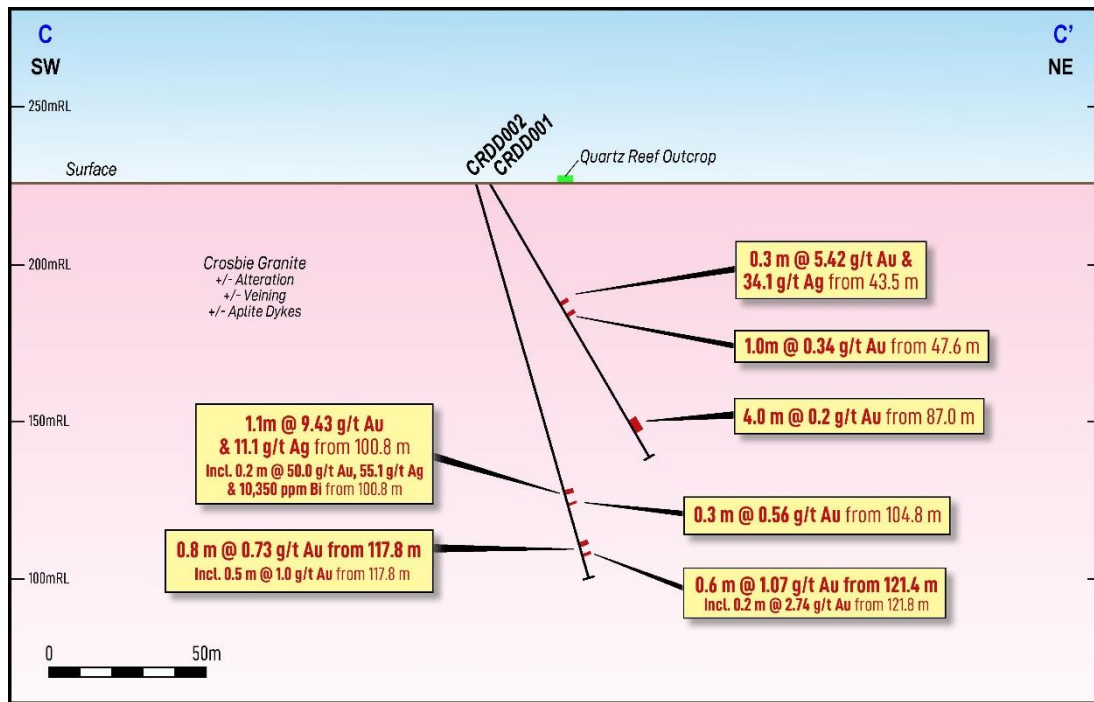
C
SW

C'
NE

250mRL

CRDD002
CRDD001

Quartz Reef Outcrop

Surface

200mRL

Crosbie Granite
+/- Alteration
+/- Veining
+/- Aplite Dykes

0.3 m @ 5.42 g/t Au & 34.1 g/t Ag from 43.5 m

1.0m @ 0.34 g/t Au from 47.6 m

150mRL

1.1m @ 9.43 g/t Au & 11.1 g/t Ag from 100.8 m
Incl. 0.2 m @ 50.0 g/t Au, 55.1 g/t Ag & 10,350 ppm Bi from 100.8 m

4.0 m @ 0.2 g/t Au from 87.0 m

0.3 m @ 0.56 g/t Au from 104.8 m

0.8 m @ 0.73 g/t Au from 117.8 m
Incl. 0.5 m @ 1.0 g/t Au from 117.8 m

100mRL

0.6 m @ 1.07 g/t Au from 121.4 m
Incl. 0.2 m @ 2.74 g/t Au from 121.8 m

0
50m